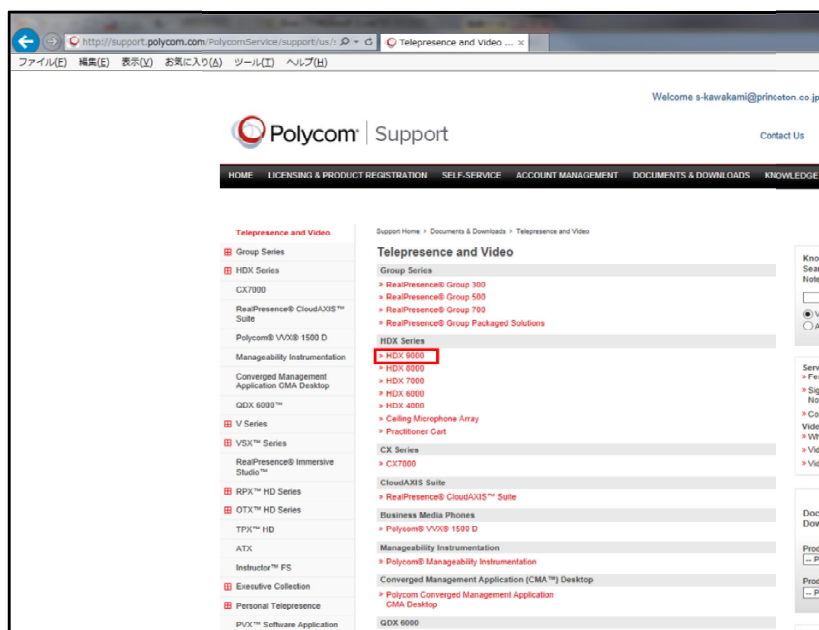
http://support.polycom.com/PolycomService/support/us/ Telepresence and Video ...
ファイル(F) 編集(E) 表示(V) お気に入り(A) ツール(T) ヘルプ(H)

Welcome s-kawakami@princeton.co.jp

Polycom | Support

Contact Us

HOME LICENSING & PRODUCT REGISTRATION SELF-SERVICE ACCOUNT MANAGEMENT DOCUMENTS & DOWNLOADS KNOWLEDGE

Telepresence and Video
Group Series
HDX Series
CX7000
RealPresence® CloudAXIS™ Suite
Polycom® VVX® 1500 D
Manageability Instrumentation
Converged Management Application CMA Desktop
QDX 6000™
V Series
VSX™ Series
RealPresence® Immersive Studio™
RPX™ HD Series
OTX™ HD Series
TPX™ HD
ATX
Instructor™ FS
Executive Collection
Personal Telepresence
PVX™ Software Application

Support Home > Documents & Downloads > Telepresence and Video

Telepresence and Video

Group Series
» RealPresence® Group 300
» RealPresence® Group 500
» RealPresence® Group 700
» RealPresence® Group Packaged Solutions

HDX Series
» HDX 9000
» HDX 8000
» HDX 7000
» HDX 6000
» HDX 4000
» Ceiling Microphone Array
» Practitioner Cart

CX Series
» CX7000

CloudAXIS Suite
» RealPresence® CloudAXIS™ Suite

Business Media Phones
» Polycom® VVX® 1500 D

Manageability Instrumentation
» Polycom® Manageability Instrumentation

Converged Management Application (CMA™) Desktop
» Polycom Converged Management Application CMA Desktop

QDX 6000

Kno
Sea
Note

Serv
» Fe
» Sig
No
» Co
Vide
» Wh
» Vid
» Vid

Doc
Dow

Prod
-- P
Prod
-- P